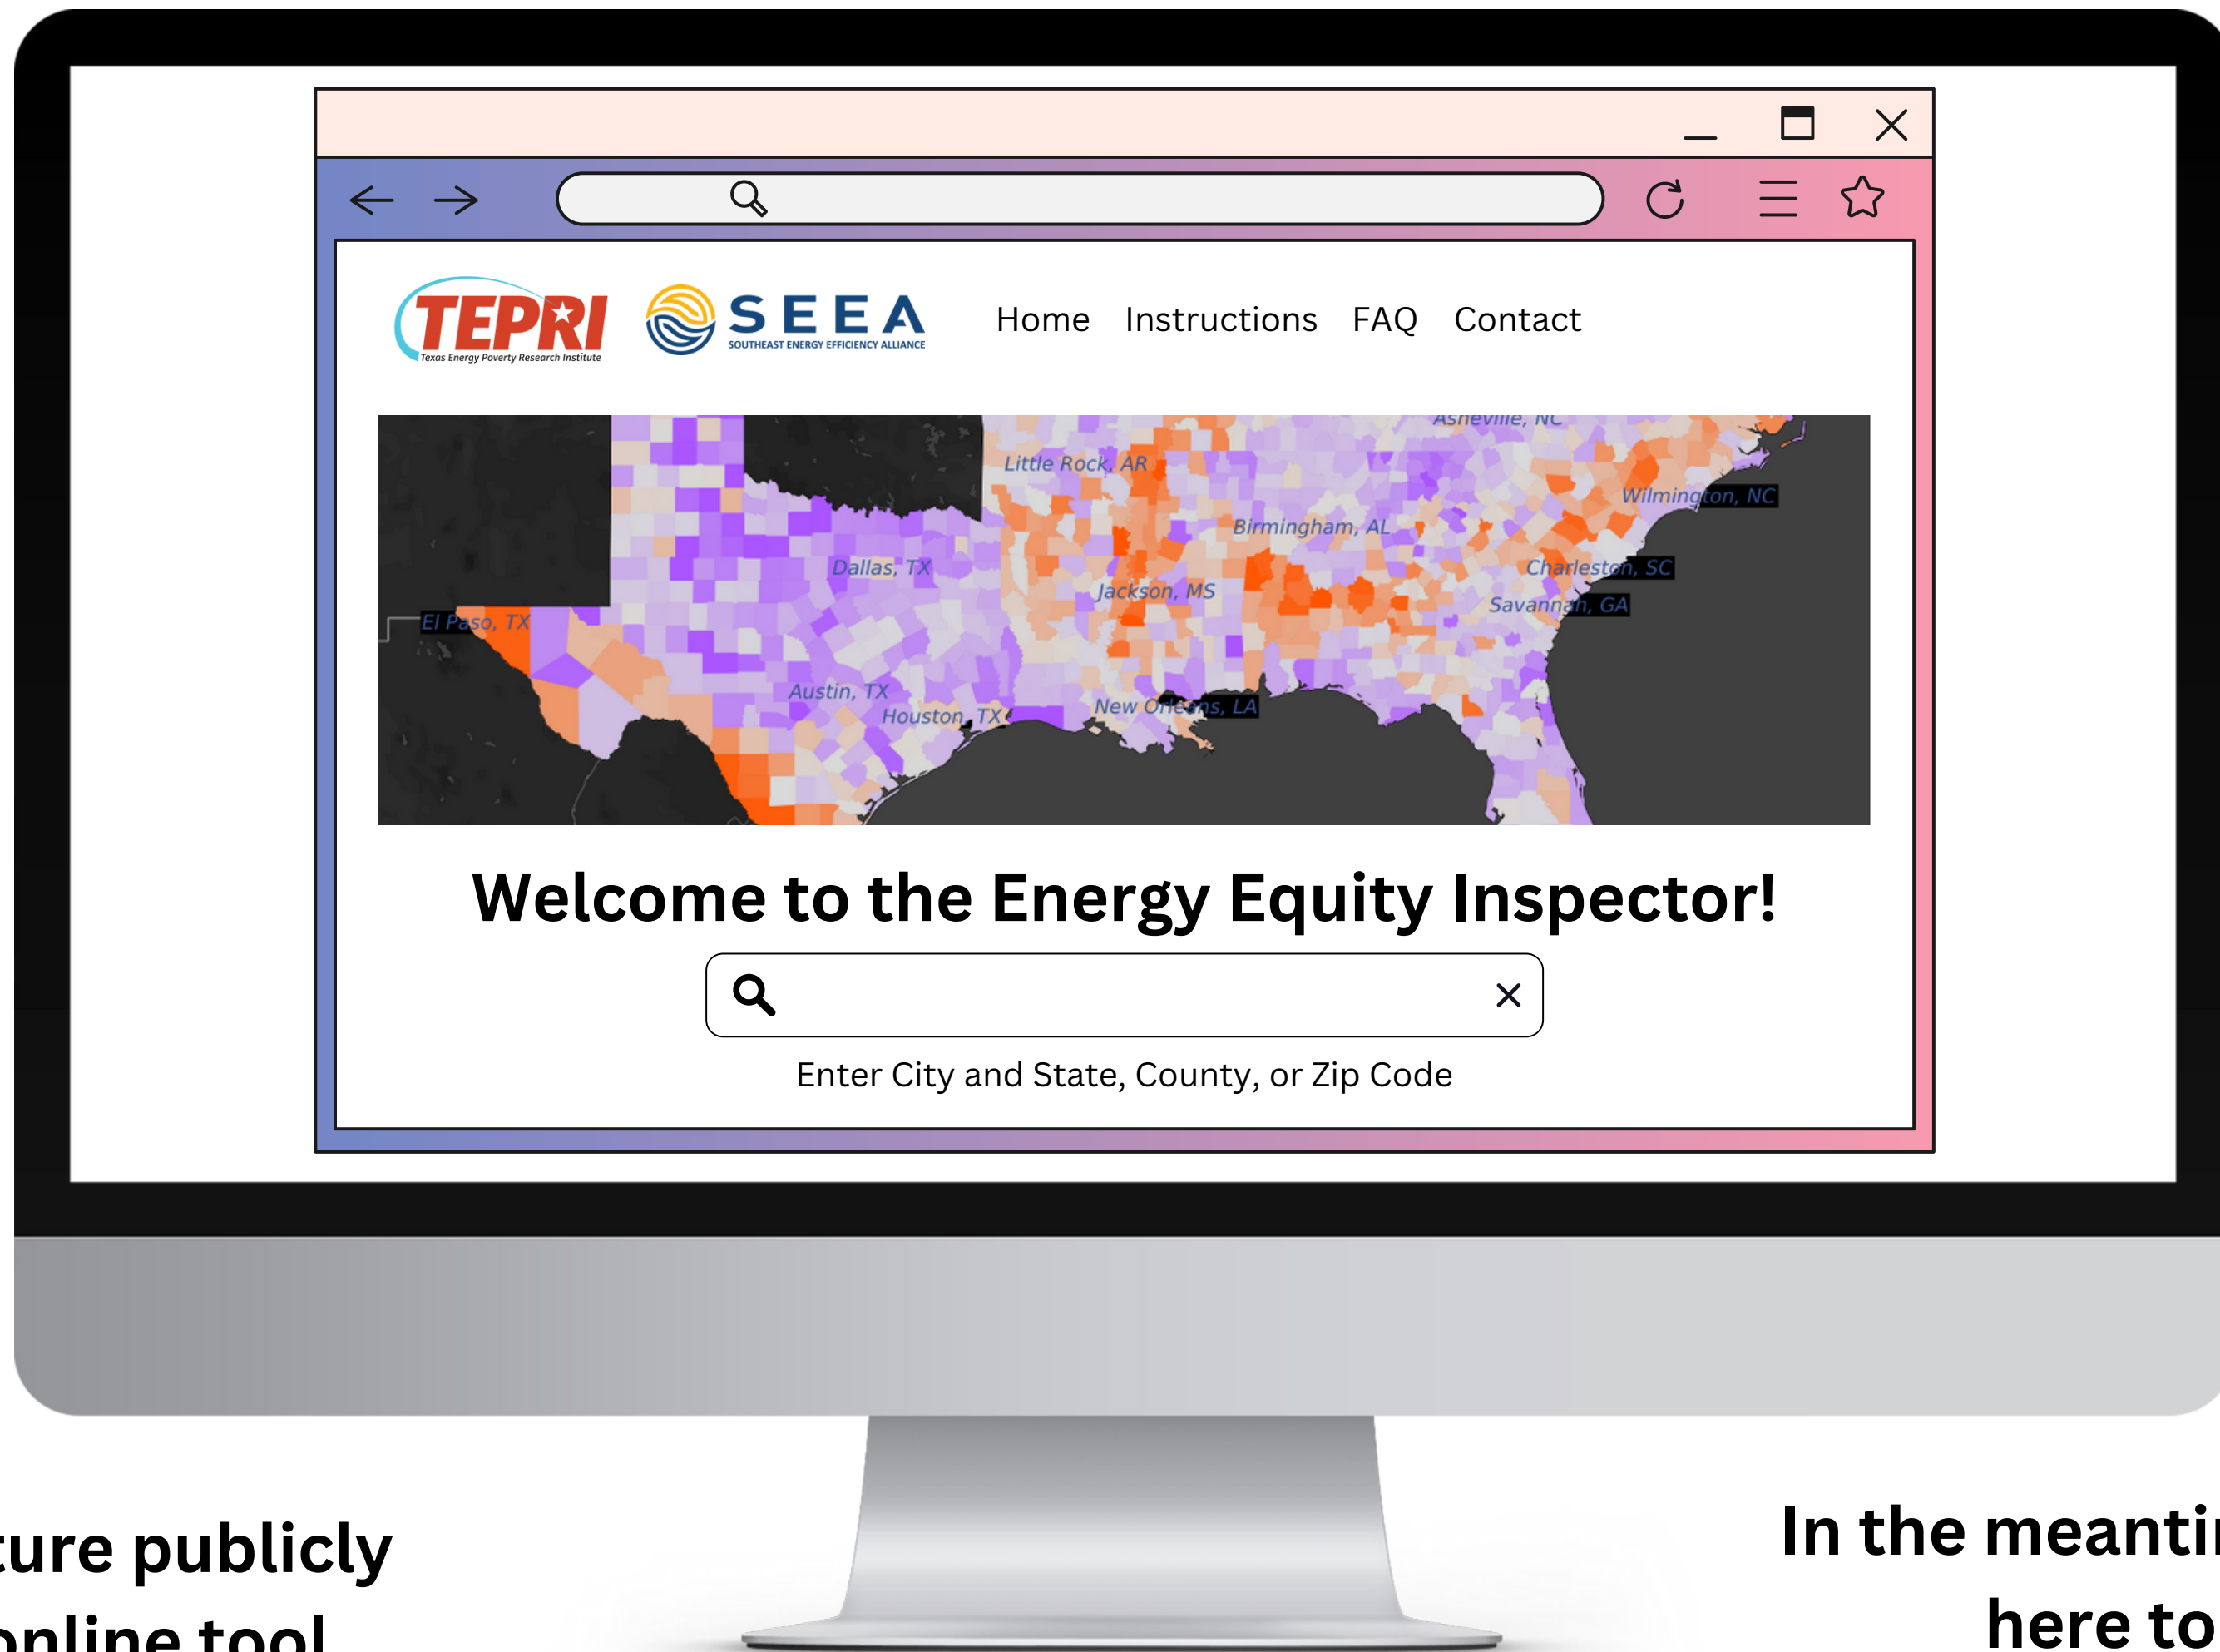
TEPRI
Texas Energy Poverty Research Institute

SEEA
SOUTHEAST ENERGY EFFICIENCY ALLIANCE

Home Instructions FAQ Contact

Asheville, NC
Little Rock, AR
Wilmington, NC
Birmingham, AL
Dallas, TX
Charleston, SC
Jackson, MS
Savannah, GA
El Paso, TX
Austin, TX
Houston, TX
New Orleans, LA

Welcome to the Energy Equity Inspector!

Enter City and State, County, or Zip Code

ture publicly
online tool

In the meanti
here to